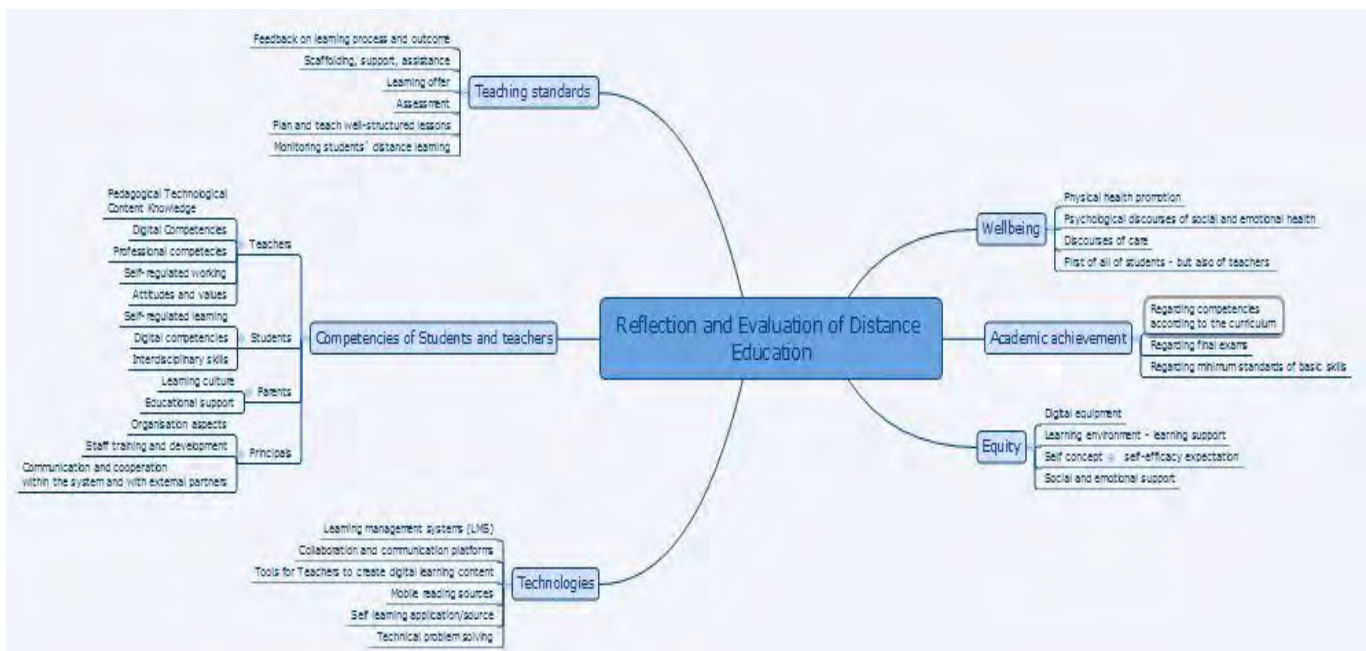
Reflection and Evaluation of Distance Education

Teaching standards
Feedback on learning process and outcome
Scaffolding, support, assistance
Learning offer
Assessment
Plan and teach well-structured lessons
Monitoring students' distance learning

Competencies of Students and teachers
Teachers
Pedagogical Technological Content Knowledge
Digital Competencies
Professional competecies
Self-regulated working
Attitudes and values
Students
Self-regulated learning
Digital competencies
Interdisciplinary skills
Parents
Learning culture
Educational support
Principals
Organisation aspects
Staff training and development
Communication and cooperation within the system and with external partners

Technologies
Learning management systems (LMS)
Collaboration and communication platforms
Tools for Teachers to create digital learning content
Mobile reading sources
Self learning application/source
Technical problem solving

Wellbeing
Physical health promotion
Psychological discourses of social and emotional health
Discourses of care
First of all of students - but also of teachers

Academic achievement
Regarding competencies according to the curriculum
Regarding final exams
Regarding minimum standards of basic skills

Equity
Digital equipment
Learning environment - learning support
Self concept
self-efficacy expectation
Social and emotional support